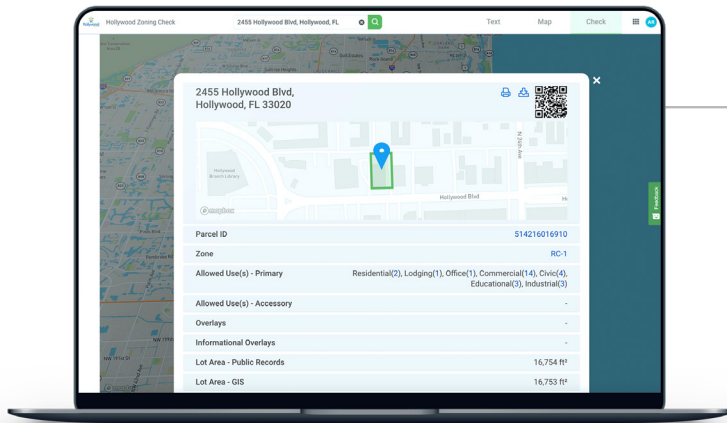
Hollywood Zoning Check

2455 Hollywood Blvd, Hollywood, FL

Text

Map

Check

AR

2455 Hollywood Blvd, Hollywood, FL 33020

Hollywood Branch Library

N 25th Ave

Hollywood Blvd

© mapbox

Feedback

| | |
|---|---|
| Parcel ID | 514216016910 |
| Zone | RC-1 |
| Allowed Use(s) - Primary | Residential(2), Lodging(1), Office(1), Commercial(14), Civic(4), Educational(3), Industrial(3) |
| Allowed Use(s) - Accessory | - |
| Overlays | - |
| Informational Overlays | - |
| Lot Area - Public Records | 16,754 ft² |
| Lot Area - GIS | 16,753 ft² |